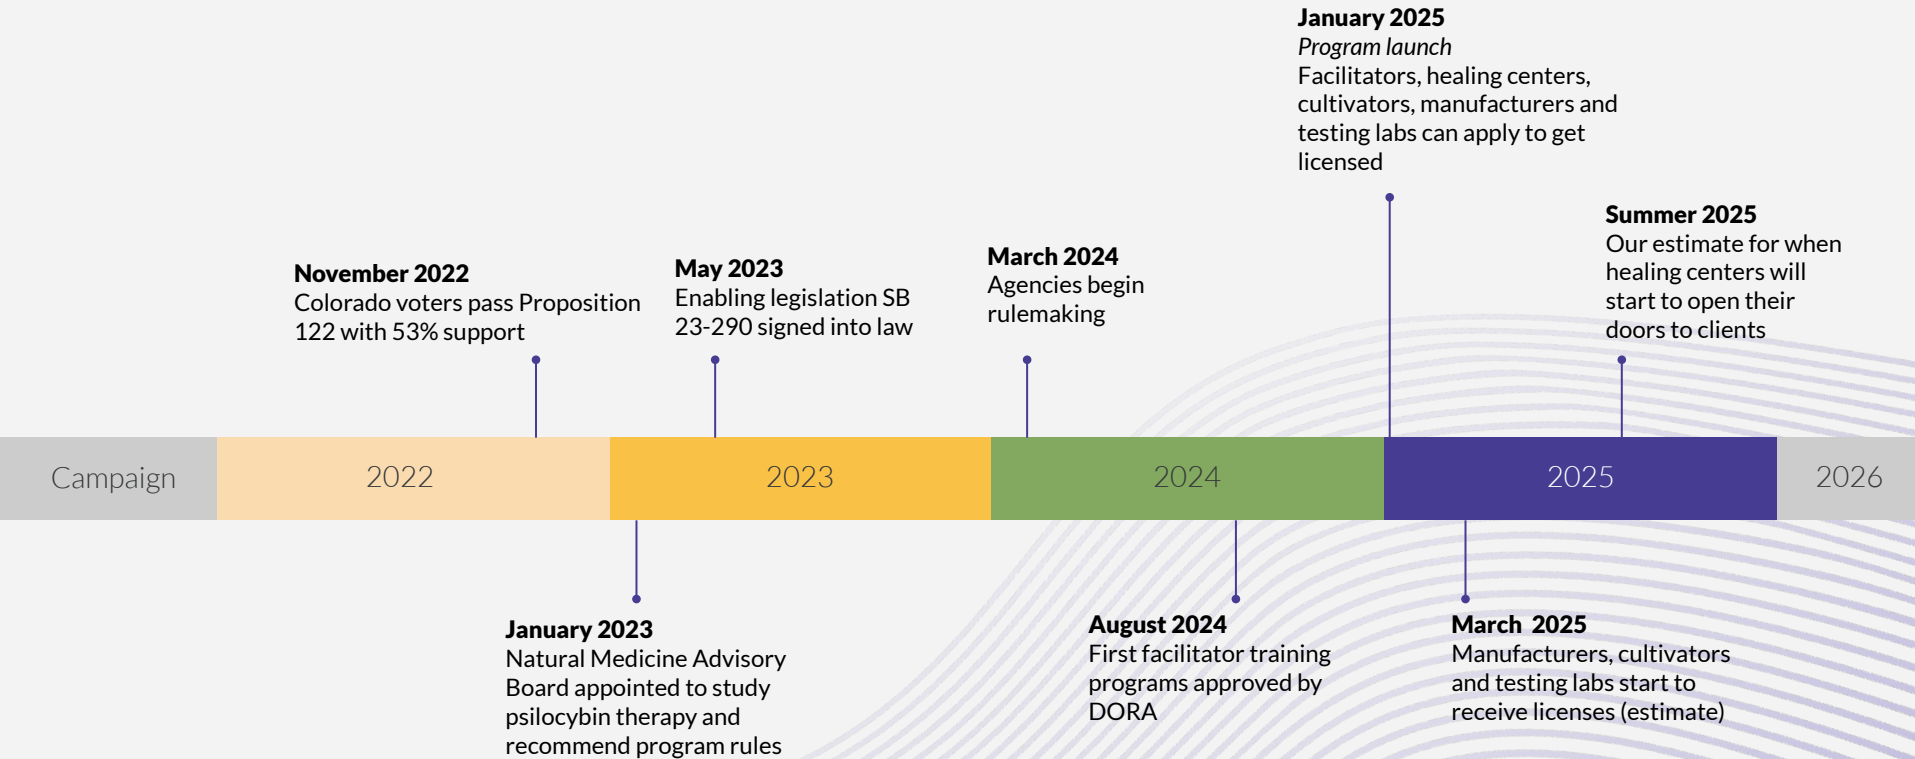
January 2025
Program launch
Facilitators, healing centers, cultivators, manufacturers and testing labs can apply to get licensed

November 2022
Colorado voters pass Proposition 122 with 53% support

May 2023
Enabling legislation SB 23-290 signed into law

March 2024
Agencies begin rulemaking

Summer 2025
Our estimate for when healing centers will start to open their doors to clients

Campaign

2022

2023

2024

2025

2026

January 2023
Natural Medicine Advisory Board appointed to study psilocybin therapy and recommend program rules

August 2024
First facilitator training programs approved by DORA

March 2025
Manufacturers, cultivators and testing labs start to receive licenses (estimate)